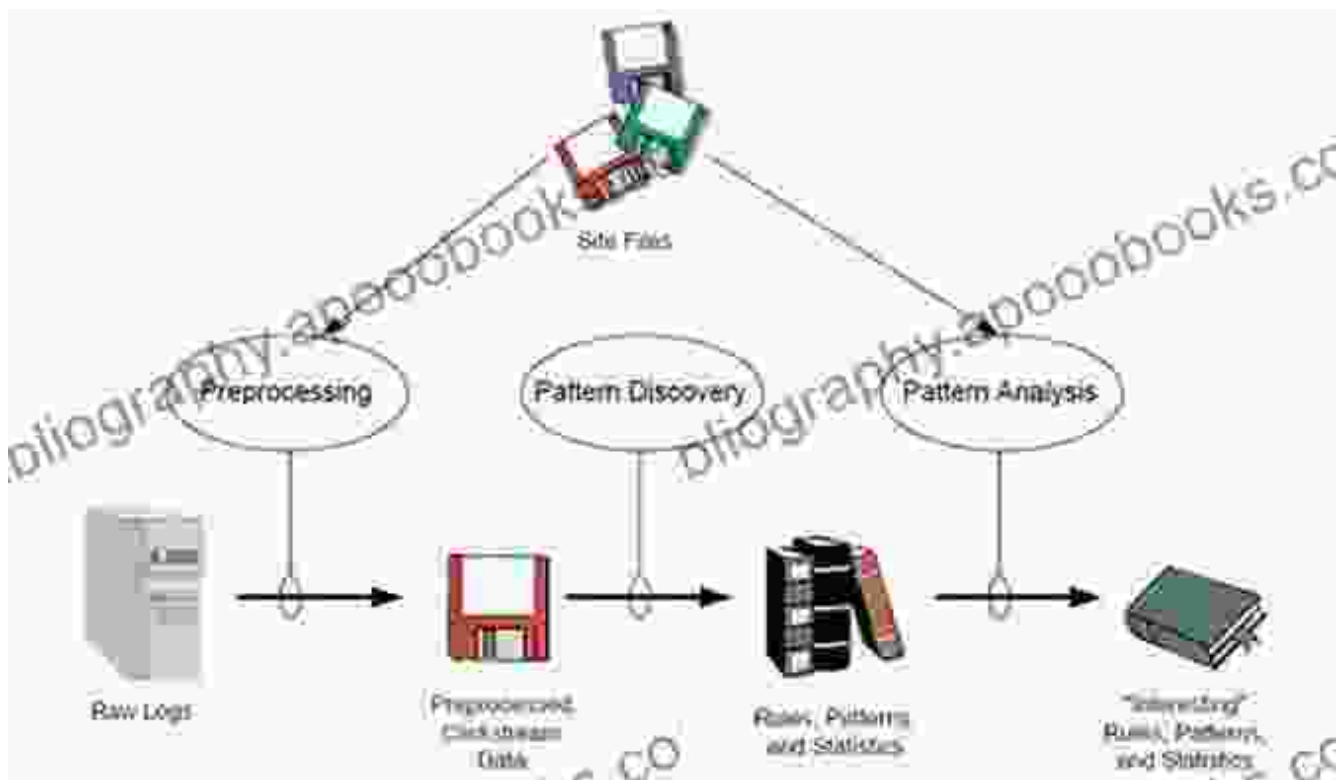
Site Files

bibliography.apoobooks.co

bibliography.apoobooks.co

Preprocessing

Pattern Discovery

Pattern Analysis

Raw Logs

Preprocessed Clickstream Data

Rules, Patterns and Statistics

"Interesting" Rules, Patterns, and Statistics

s.co

co